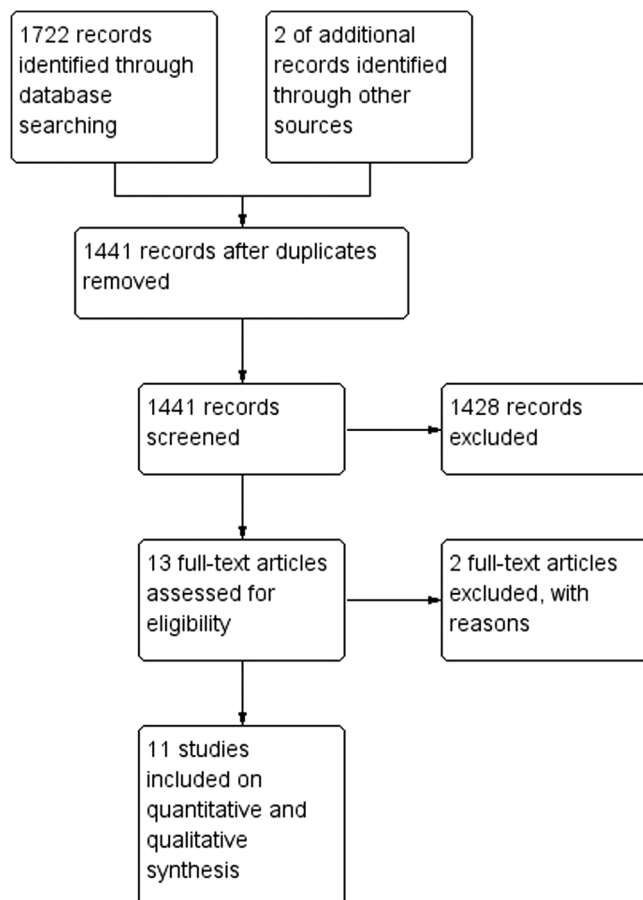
1722 records identified through database searching

2 of additional records identified through other sources

1441 records after duplicates removed

1441 records screened

1428 records excluded

13 full-text articles assessed for eligibility

2 full-text articles excluded, with reasons

11 studies included on quantitative and qualitative synthesis